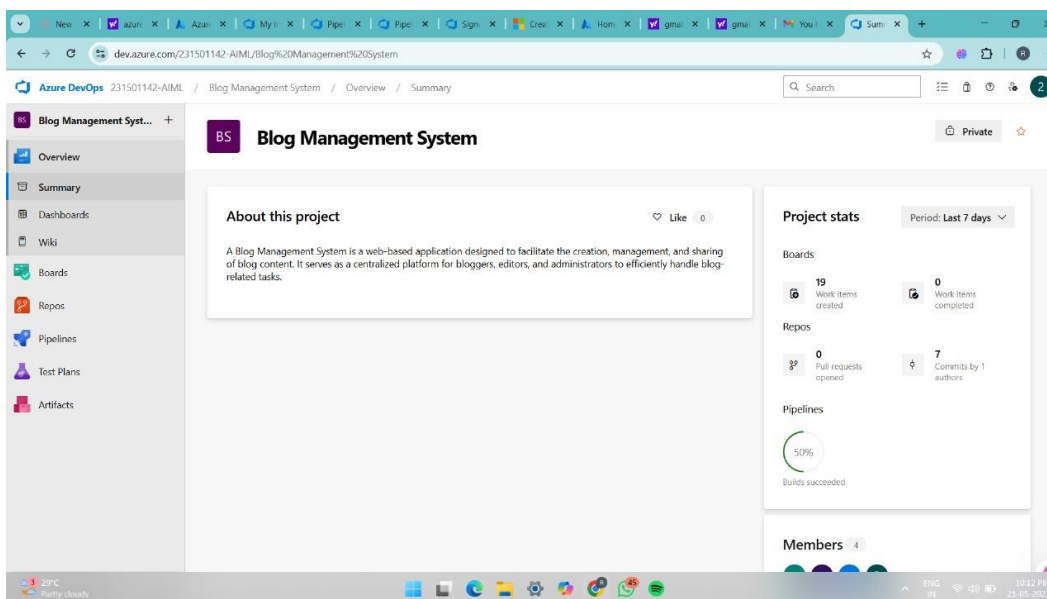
New × | azure × | Azure × | My i × | Pipel × | Pipel × | Signi × | Creat × | Hom × | gmai × | gmai × | You × | Sum ×

dev.azure.com/231501142-AIML/Blog%20Management%20System

Azure DevOps 231501142-AIML / Blog Management System / Overview / Summary

Search

Blog Management Syst... +

Overview

Summary

Dashboards

Wiki

Boards

Repos

Pipelines

Test Plans

Artifacts

BS

Blog Management System

Private

About this project

Like 0

A Blog Management System is a web-based application designed to facilitate the creation, management, and sharing of blog content. It serves as a centralized platform for bloggers, editors, and administrators to efficiently handle blog-related tasks.

Project stats

Period: Last 7 days

Boards

19
Work items created

0
Work items completed

Repos

0
Pull requests opened

7
Commits by 1 authors

Pipelines

50%

Builds succeeded

Members 4

29°C
Partly cloudy

ENG IN

10:12 PM
21-05-202